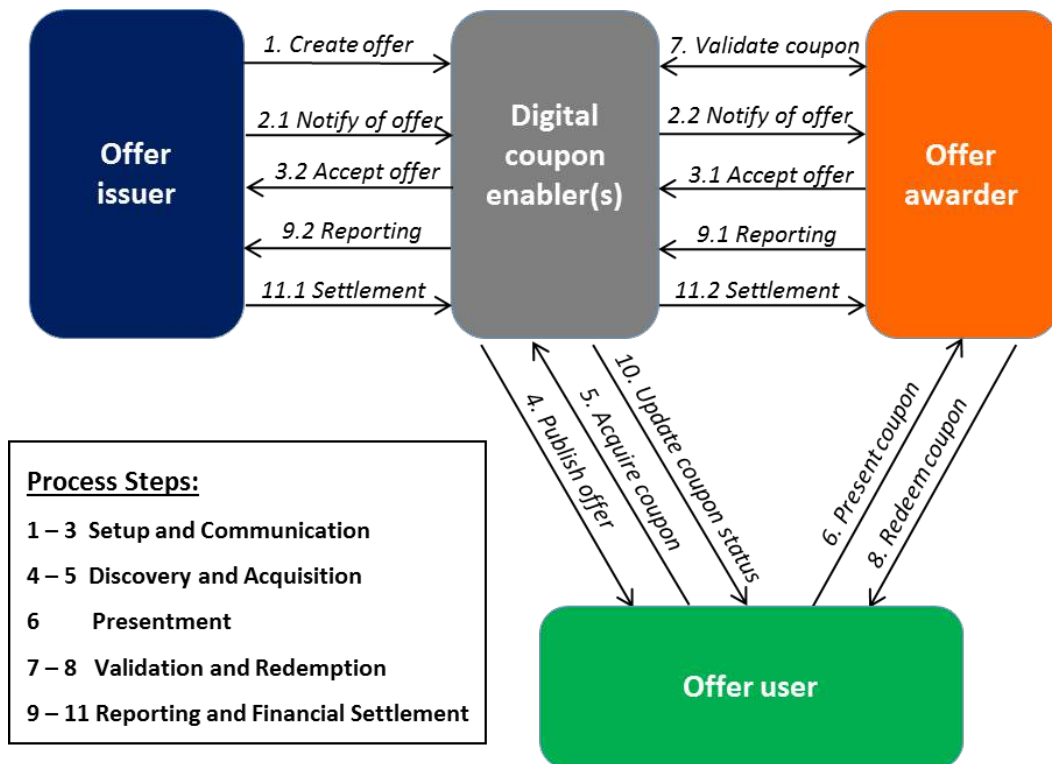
Offer issuer

1. Create offer

2.1 Notify of offer

3.2 Accept offer

9.2 Reporting

11.1 Settlement

Digital coupon enabler(s)

7. Validate coupon

2.2 Notify of offer

3.1 Accept offer

9.1 Reporting

11.2 Settlement

Offer awarder

4. Publish offer

5. Acquire coupon

10. Update coupon status

6. Present coupon

8. Redeem coupon

Process Steps:

1 – 3 Setup and Communication

4 – 5 Discovery and Acquisition

6 Presentment

7 – 8 Validation and Redemption

9 – 11 Reporting and Financial Settlement

Offer user